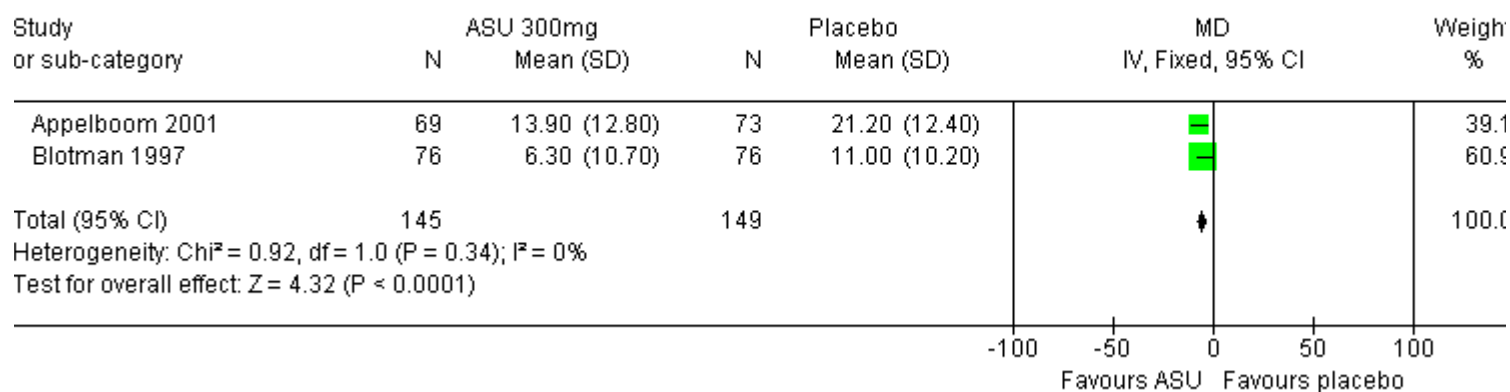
| Study or sub-category | ASU 300mg N | ASU 300mg Mean (SD) | Placebo N | Placebo Mean (SD) | MD IV, Fixed, 95% CI | Weigh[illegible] % |
|---|---|---|---|---|---|---|
| Appelboom 2001 | 69 | 13.90 (12.80) | 73 | 21.20 (12.40) | | 39.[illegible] |
| Blotman 1997 | 76 | 6.30 (10.70) | 76 | 11.00 (10.20) | | 60.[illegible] |
| Total (95% CI) | 145 | | 149 | | | 100.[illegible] |

Heterogeneity: Chi² = 0.92, df = 1.0 (P = 0.34); I² = 0%
Test for overall effect: Z = 4.32 (P < 0.0001)

-100 -50 0 50 100
Favours ASU Favours placebo